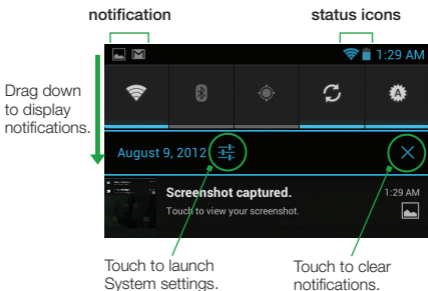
notification

status icons

1:29 AM

Drag down to display notifications.

August 9, 2012

Screenshot captured.

Touch to view your screenshot.

1:29 AM

Touch to launch System settings.

Touch to clear notifications.